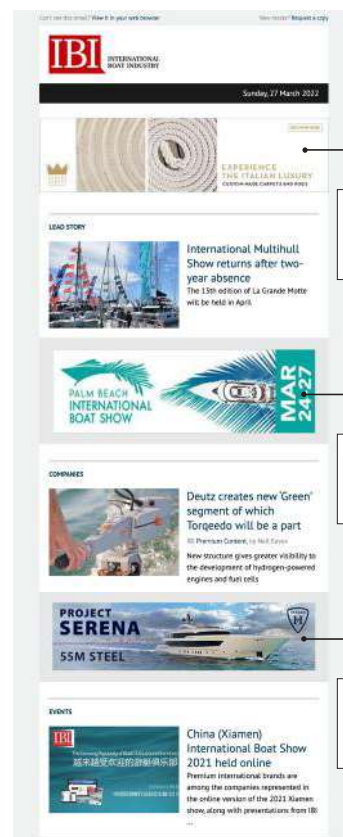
Can't see this email? View it in your web browser

New reader? Request a copy

IBI INTERNATIONAL BOAT INDUSTRY

Sunday, 27 March 2022

EXPERIENCE THE ITALIAN LUXURY
CUSTOM MADE CARPETS AND RUGS

LEAD STORY

International Multihull Show returns after two-year absence

The 13th edition of La Grande Motte will be held in April

PALM BEACH INTERNATIONAL BOAT SHOW

MAR 24-27

COMPANIES

Deutz creates new 'Green' segment of which Torqeedo will be a part

IBI Premium Content, by Neil Eason

New structure gives greater visibility to the development of hydrogen-powered engines and fuel cells

PROJECT SERENA

55M STEEL

EVENTS

China (Xiamen) International Boat Show 2021 held online

Premium international brands are among the companies represented in the online version of the 2021 Xiamen show, along with presentations from IBI ...